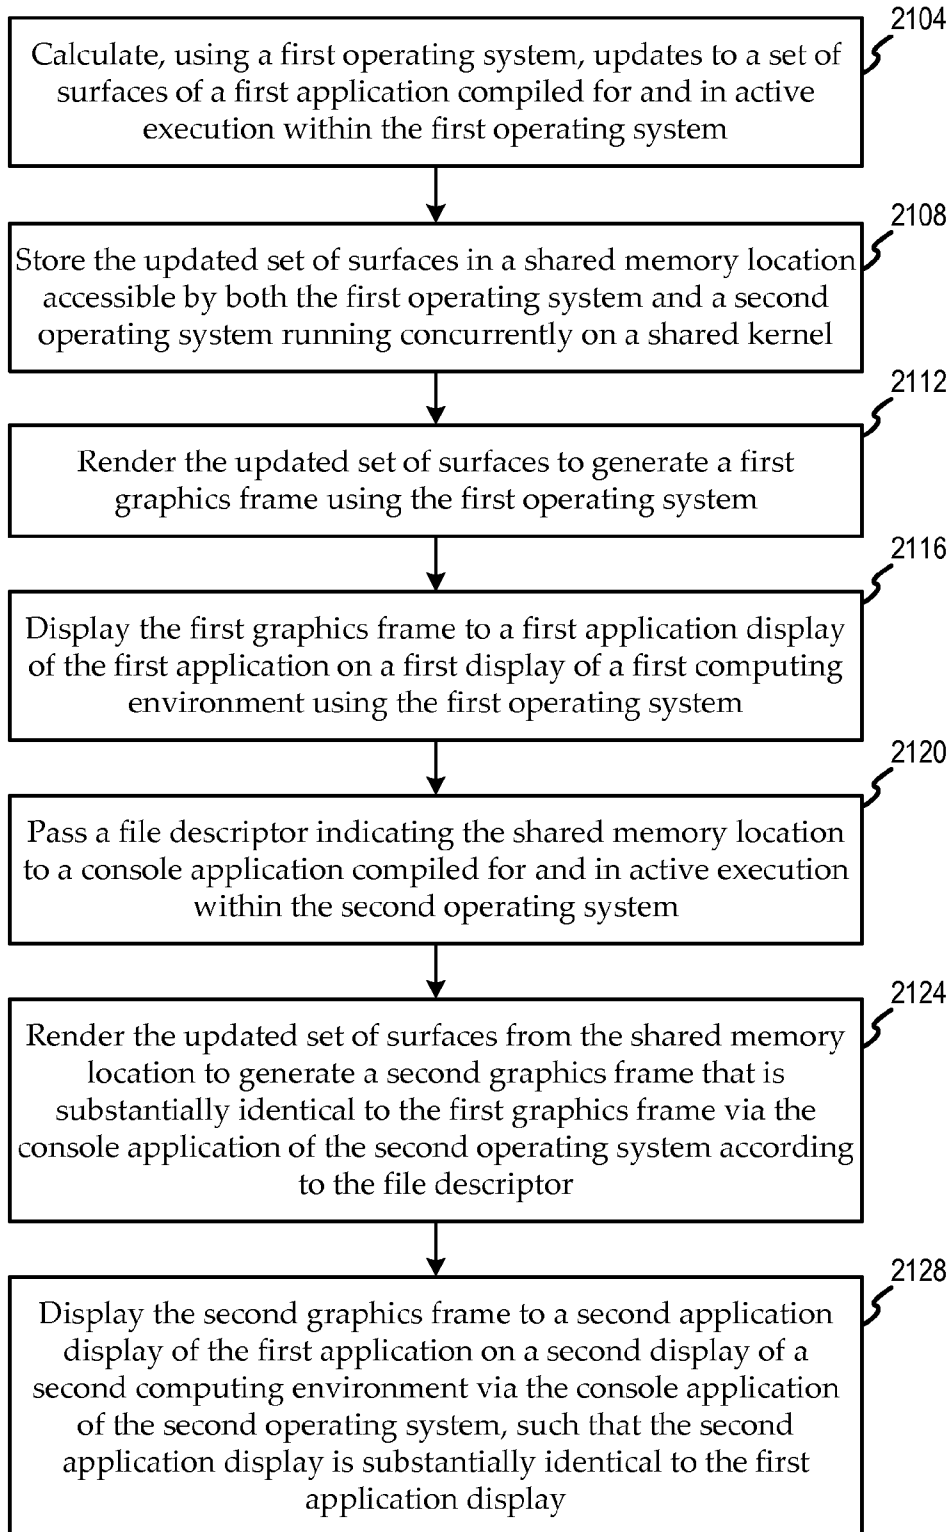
2104

Calculate, using a first operating system, updates to a set of surfaces of a first application compiled for and in active execution within the first operating system

2108

Store the updated set of surfaces in a shared memory location accessible by both the first operating system and a second operating system running concurrently on a shared kernel

2112

Render the updated set of surfaces to generate a first graphics frame using the first operating system

2116

Display the first graphics frame to a first application display of the first application on a first display of a first computing environment using the first operating system

2120

Pass a file descriptor indicating the shared memory location to a console application compiled for and in active execution within the second operating system

2124

Render the updated set of surfaces from the shared memory location to generate a second graphics frame that is substantially identical to the first graphics frame via the console application of the second operating system according to the file descriptor

2128

Display the second graphics frame to a second application display of the first application on a second display of a second computing environment via the console application of the second operating system, such that the second application display is substantially identical to the first application display